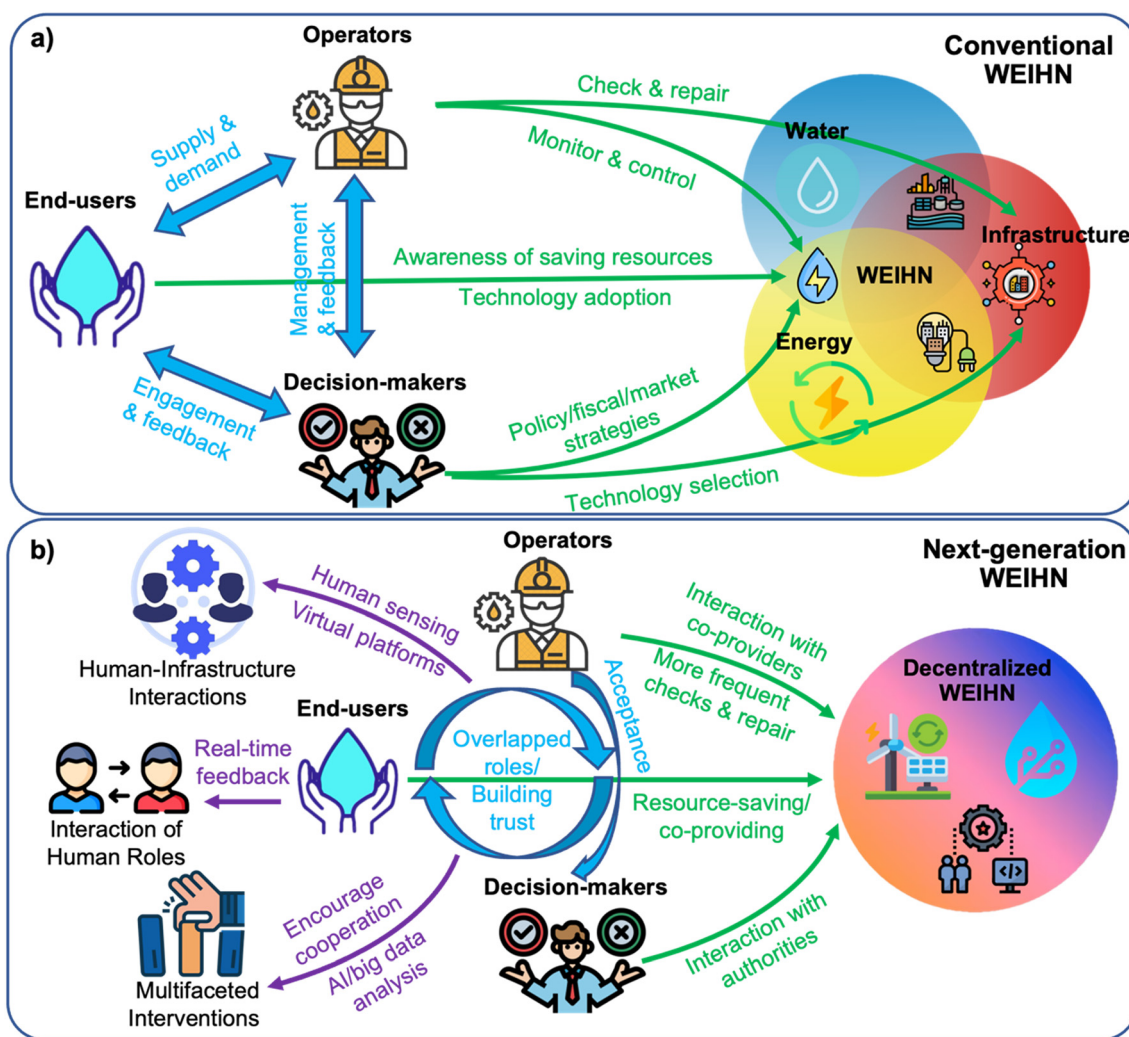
a)

Operators

Conventional WEIHN

Check & repair

Monitor & control

Supply & demand

End-users

Management & feedback

Awareness of saving resources

Technology adoption

Water

Infrastructure

WEIHN

Energy

Engagement & feedback

Decision-makers

Policy/fiscal/market strategies

Technology selection

b)

Operators

Next-generation WEIHN

Human sensing

Virtual platforms

Human-Infrastructure Interactions

Interaction with co-providers

More frequent checks & repair

Acceptance

Decentralized WEIHN

End-users

Real-time feedback

Overlapped roles/ Building trust

Interaction of Human Roles

Resource-saving/ co-providing

Decision-makers

Encourage cooperation

AI/big data analysis

Interaction with authorities

Multifaceted Interventions